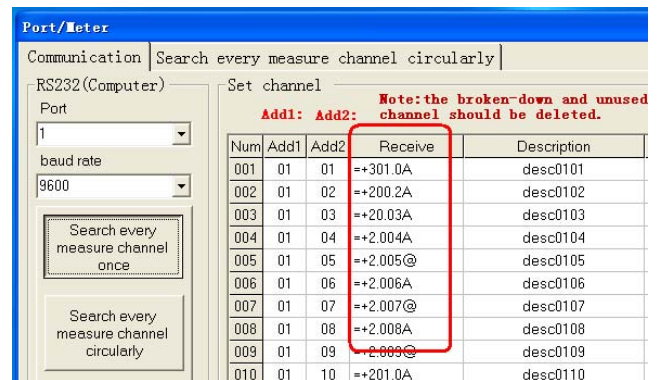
Port/Meter

Communication | Search every measure channel circularly

RS232(Computer)
Port
1
baud rate
9600

Search every measure channel once

Search every measure channel circularly

Set channel
Add1: Add2:
Note:the broken-down and unused channel should be deleted.

| Num | Add1 | Add2 | Receive | Description |
|---|---|---|---|---|
| 001 | 01 | 01 | =+301.0A | desc0101 |
| 002 | 01 | 02 | =+200.2A | desc0102 |
| 003 | 01 | 03 | =+20.03A | desc0103 |
| 004 | 01 | 04 | =+2.004A | desc0104 |
| 005 | 01 | 05 | =+2.005@ | desc0105 |
| 006 | 01 | 06 | =+2.006A | desc0106 |
| 007 | 01 | 07 | =+2.007@ | desc0107 |
| 008 | 01 | 08 | =+2.008A | desc0108 |
| 009 | 01 | 09 | =+2.009@ | desc0109 |
| 010 | 01 | 10 | =+201.0A | desc0110 |